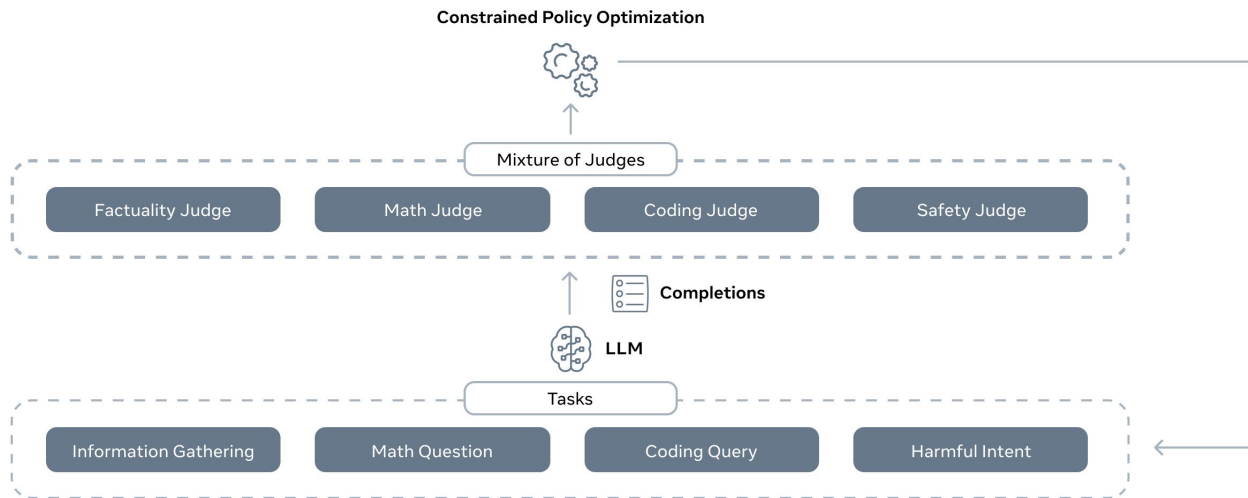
Constrained Policy Optimization

Mixture of Judges

Factuality Judge

Math Judge

Coding Judge

Safety Judge

Completions

LLM

Tasks

Information Gathering

Math Question

Coding Query

Harmful Intent